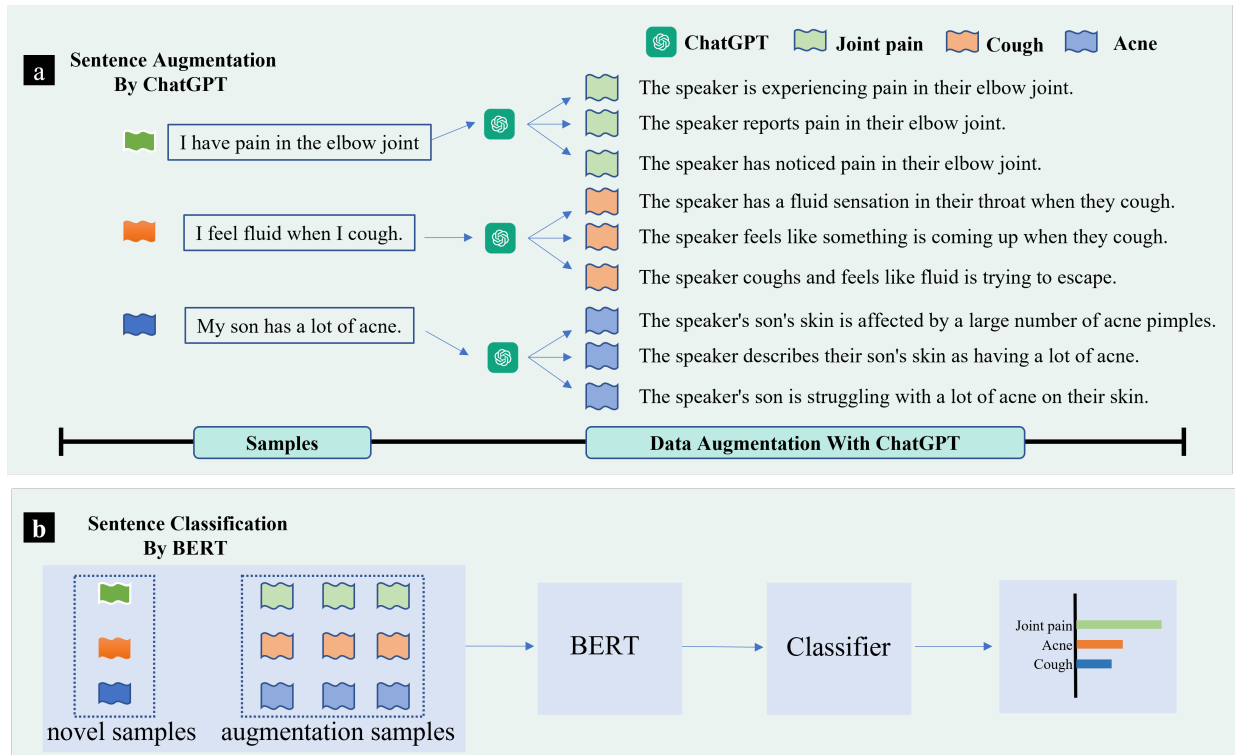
a

Sentence Augmentation By ChatGPT

ChatGPT Joint pain Cough Acne

I have pain in the elbow joint

The speaker is experiencing pain in their elbow joint.

The speaker reports pain in their elbow joint.

The speaker has noticed pain in their elbow joint.

I feel fluid when I cough.

The speaker has a fluid sensation in their throat when they cough.

The speaker feels like something is coming up when they cough.

The speaker coughs and feels like fluid is trying to escape.

My son has a lot of acne.

The speaker's son's skin is affected by a large number of acne pimples.

The speaker describes their son's skin as having a lot of acne.

The speaker's son is struggling with a lot of acne on their skin.

Samples

Data Augmentation With ChatGPT

b

Sentence Classification By BERT

novel samples

augmentation samples

BERT

Classifier

Joint pain
Acne
Cough